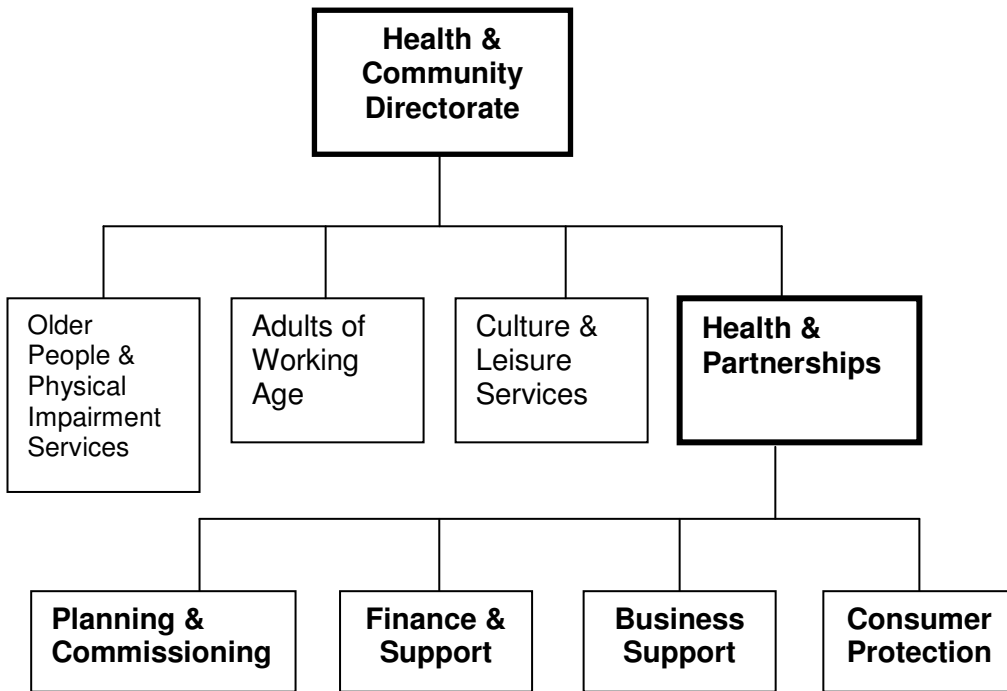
Health & Community Directorate

Older People & Physical Impairment Services

Adults of Working Age

Culture & Leisure Services

Health & Partnerships

Planning & Commissioning

Finance & Support

Business Support

Consumer Protection